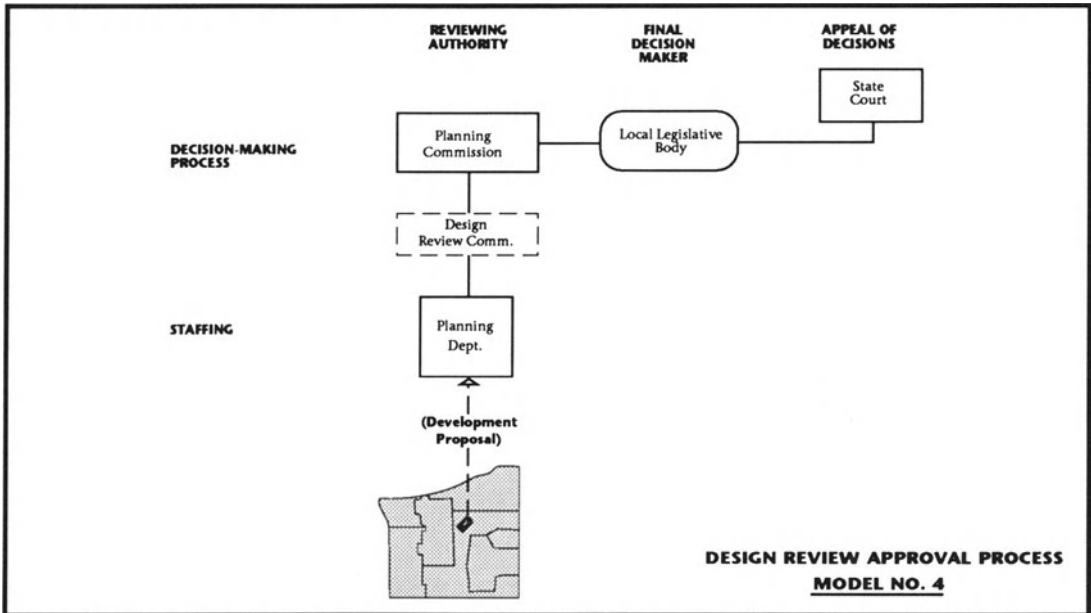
REVIEWING AUTHORITY

FINAL DECISION MAKER

APPEAL OF DECISIONS

State Court

DECISION-MAKING PROCESS

Planning Commission

Local Legislative Body

Design Review Comm.

STAFFING

Planning Dept.

(Development Proposal)

DESIGN REVIEW APPROVAL PROCESS
MODEL NO. 4